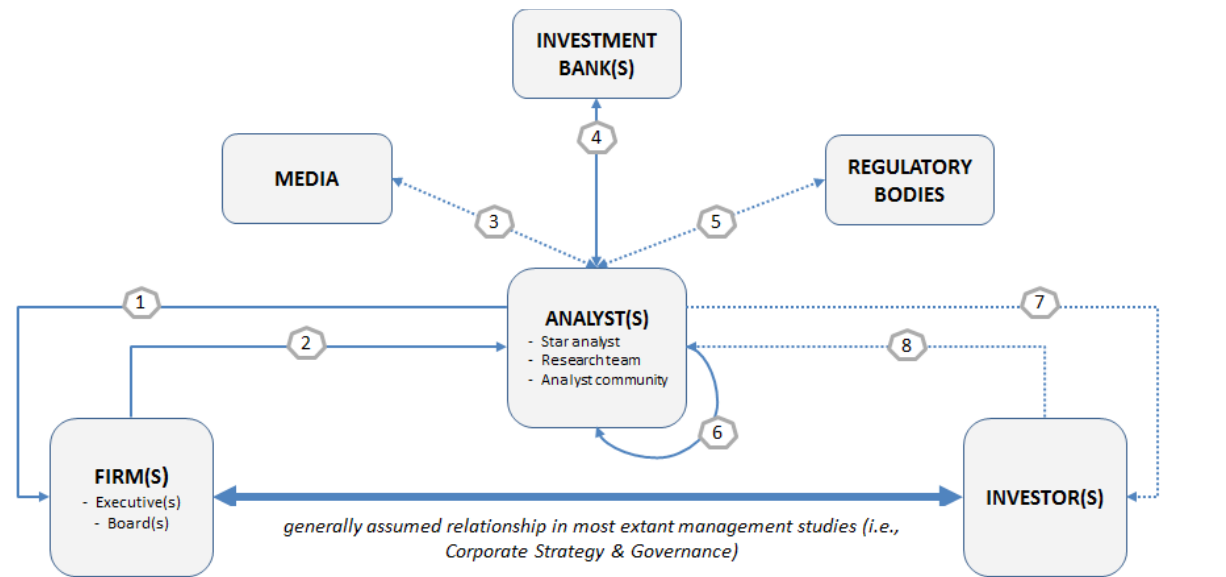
INVESTMENT BANK(S)

4

MEDIA

3

5

REGULATORY BODIES

1

ANALYST(S)
- Star analyst
- Research team
- Analyst community

7

2

8

6

FIRM(S)
- Executive(s)
- Board(s)

INVESTOR(S)

generally assumed relationship in most extant management studies (i.e., Corporate Strategy & Governance)